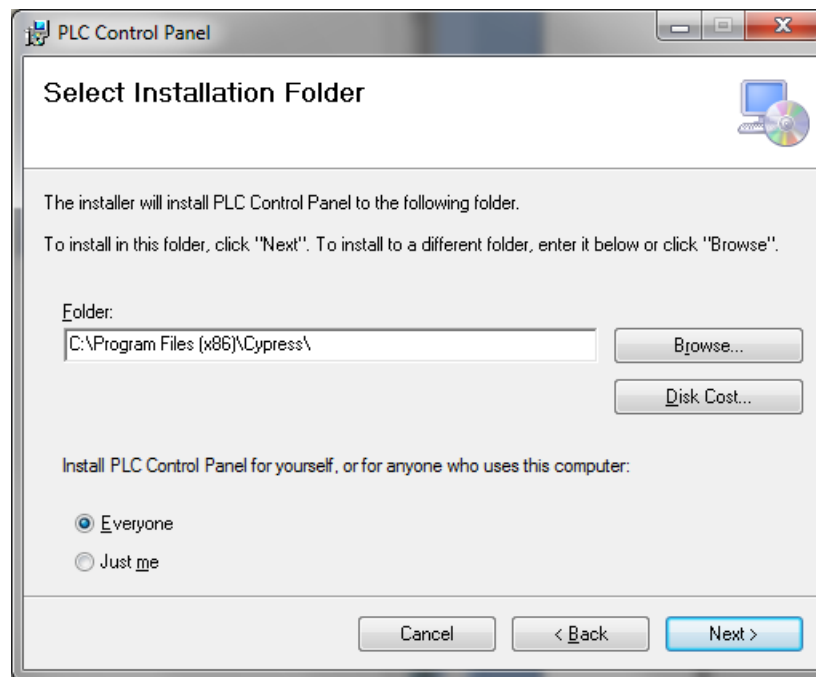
PLC Control Panel

Select Installation Folder

The installer will install PLC Control Panel to the following folder.

To install in this folder, click "Next". To install to a different folder, enter it below or click "Browse".

Folder:

C:\Program Files (x86)\Cypress\

Browse...

Disk Cost...

Install PLC Control Panel for yourself, or for anyone who uses this computer:

Everyone

Just me

Cancel

< Back

Next >